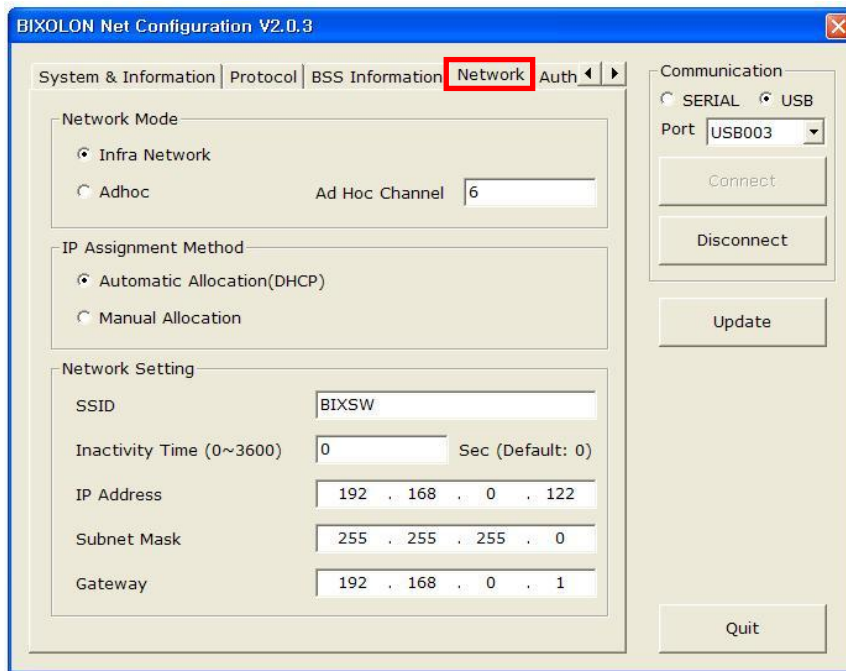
BIXOLON Net Configuration V2.0.3

System & Information | Protocol | BSS Information | Network | Auth

Network Mode
Infra Network
Adhoc
Ad Hoc Channel 6

IP Assignment Method
Automatic Allocation(DHCP)
Manual Allocation

Network Setting
SSID BIXSW
Inactivity Time (0~3600) 0 Sec (Default: 0)
IP Address 192 . 168 . 0 . 122
Subnet Mask 255 . 255 . 255 . 0
Gateway 192 . 168 . 0 . 1

Communication
SERIAL USB
Port USB003
Connect
Disconnect
Update
Quit